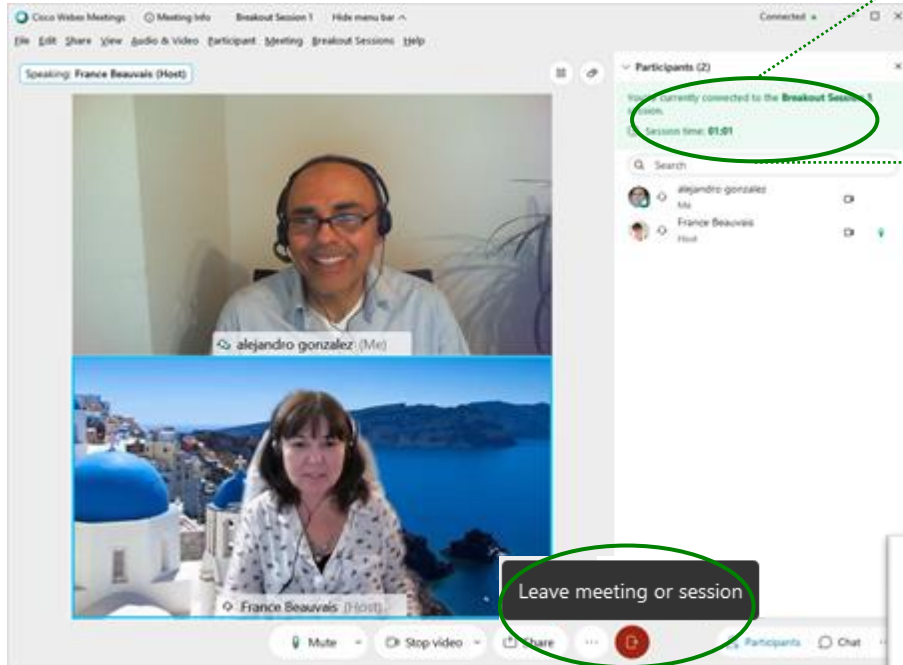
Cisco Webex Meetings Meeting Info Breakout Session 1 Hide menu bar

Connected

File Edit Share View Audio & Video Participant Meeting Breakout Sessions Help

Speaking: France Beauvais (Host)

Participants (2)

You're currently connected to the Breakout Session 1 session.

Session time: 01:01

Search

alejandro gonzalez
Me

France Beauvais
Host

alejandro gonzalez (Me)

France Beauvais (Host)

Leave meeting or session

Mute

Stop video

Share

Participants

Chat